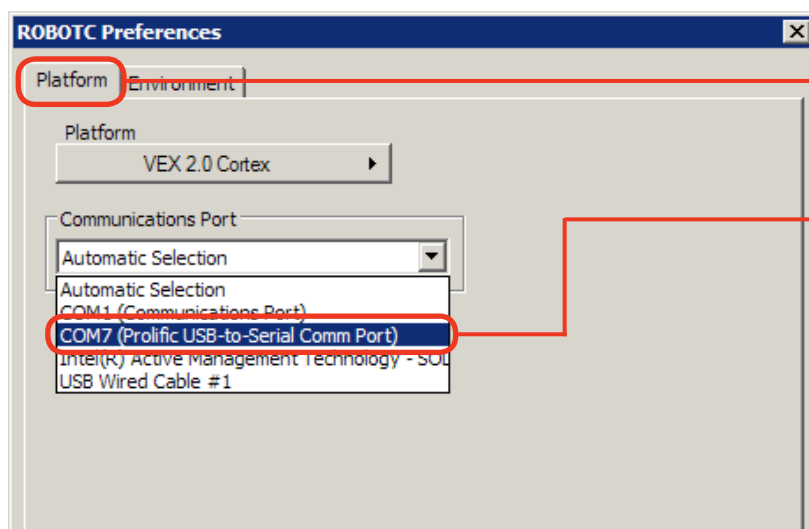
ROBOTC Preferences

Platform
Environment

Platform
VEX 2.0 Cortex

Communications Port
Automatic Selection
Automatic Selection
COM1 (Communications Port)
COM7 (Prolific USB-to-Serial Comm Port)
Intel(R) Active Management Technology - SOL
USB Wired Cable #1